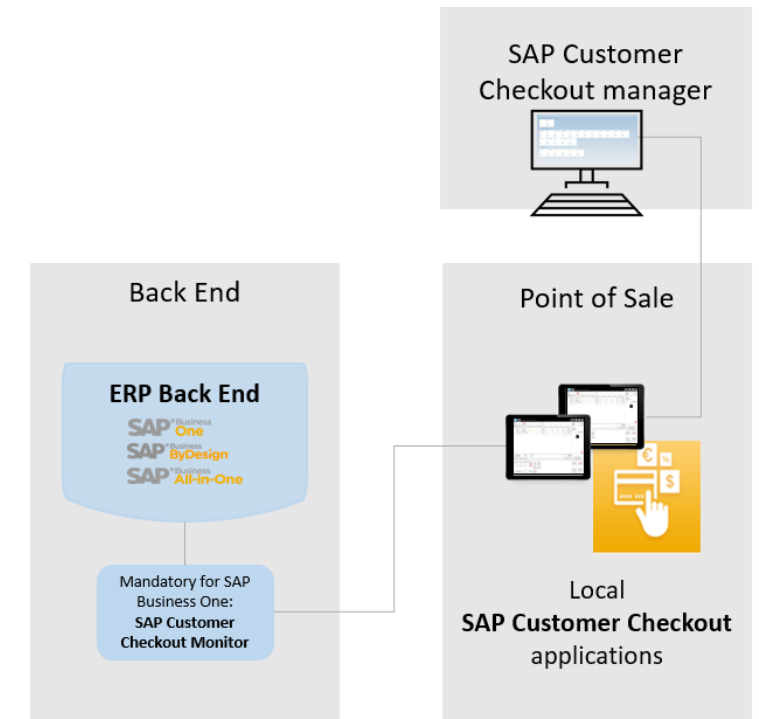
SAP Customer Checkout manager

Back End

ERP Back End

SAP Business One

SAP Business ByDesign

SAP Business All-in-One

Mandatory for SAP Business One: SAP Customer Checkout Monitor

Point of Sale

€

%

$

Local SAP Customer Checkout applications